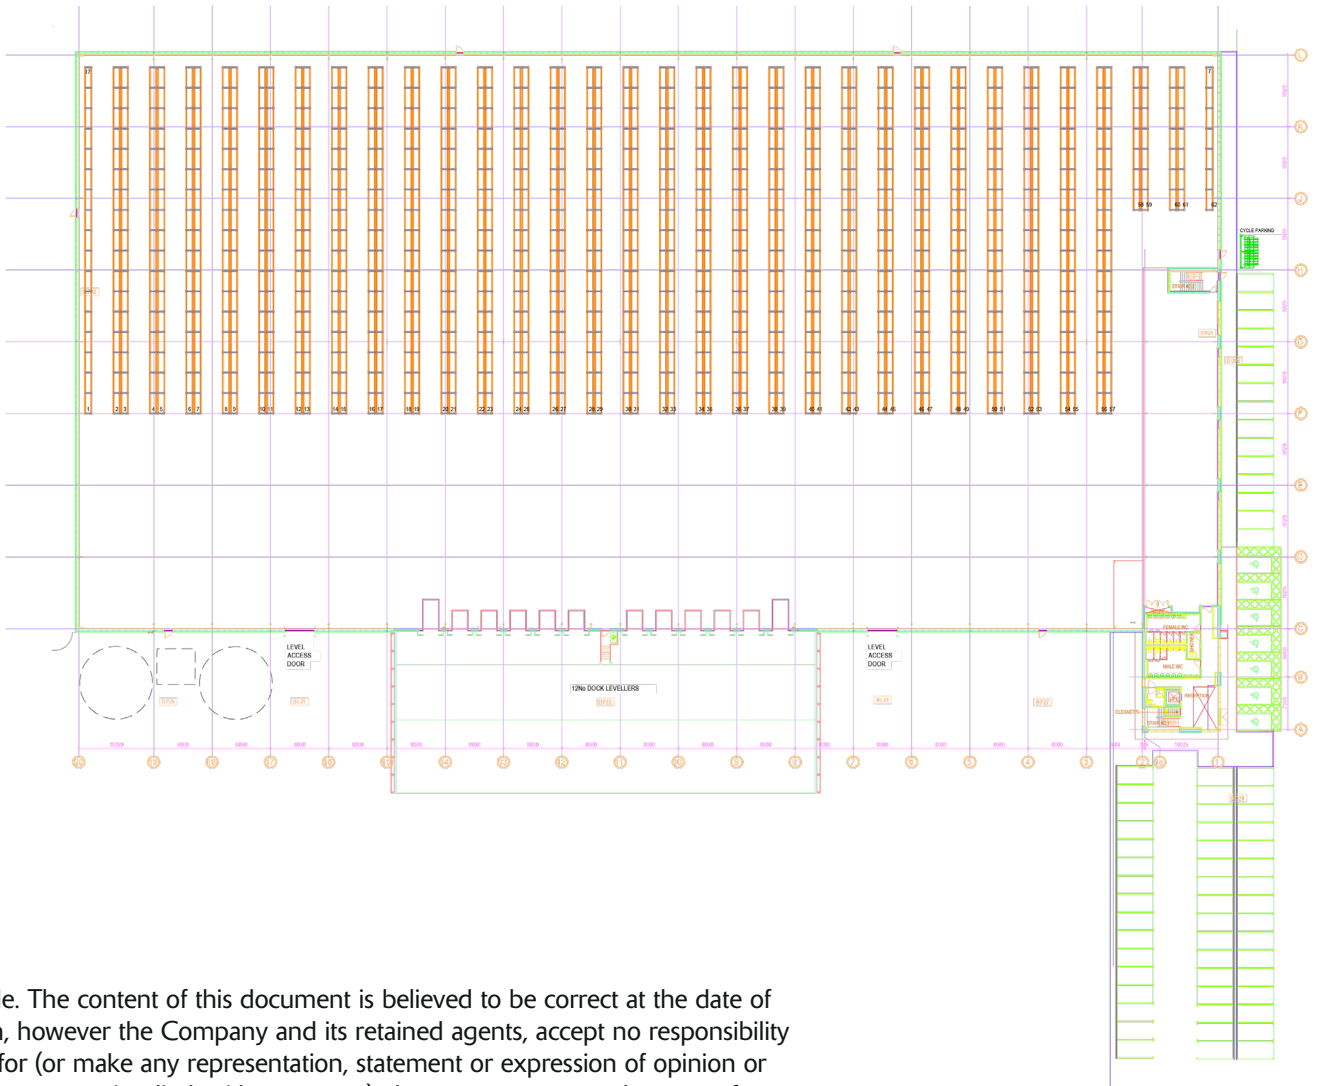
1
2 3
4 5
6 7
8 9
10 11
12 13
14 15
16 17
18 19
20 21
22 23
24 25
26 27
28 29
30 31
32 33
34 35
36 37
38 39
40 41
42 43
44 45
46 47
48 49
50 51
52 53
54 55
56 57
58 59
60 61
62

CYCLE PARKING

LEVEL ACCESS DOOR

12No DOCK LEVELLERS

LEVEL ACCESS DOOR

FEMALE WC

MALE WC

CLEANERS

le. The content of this document is believed to be correct at the date of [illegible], however the Company and its retained agents, accept no responsibility for (or make any representation, statement or expression of opinion or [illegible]